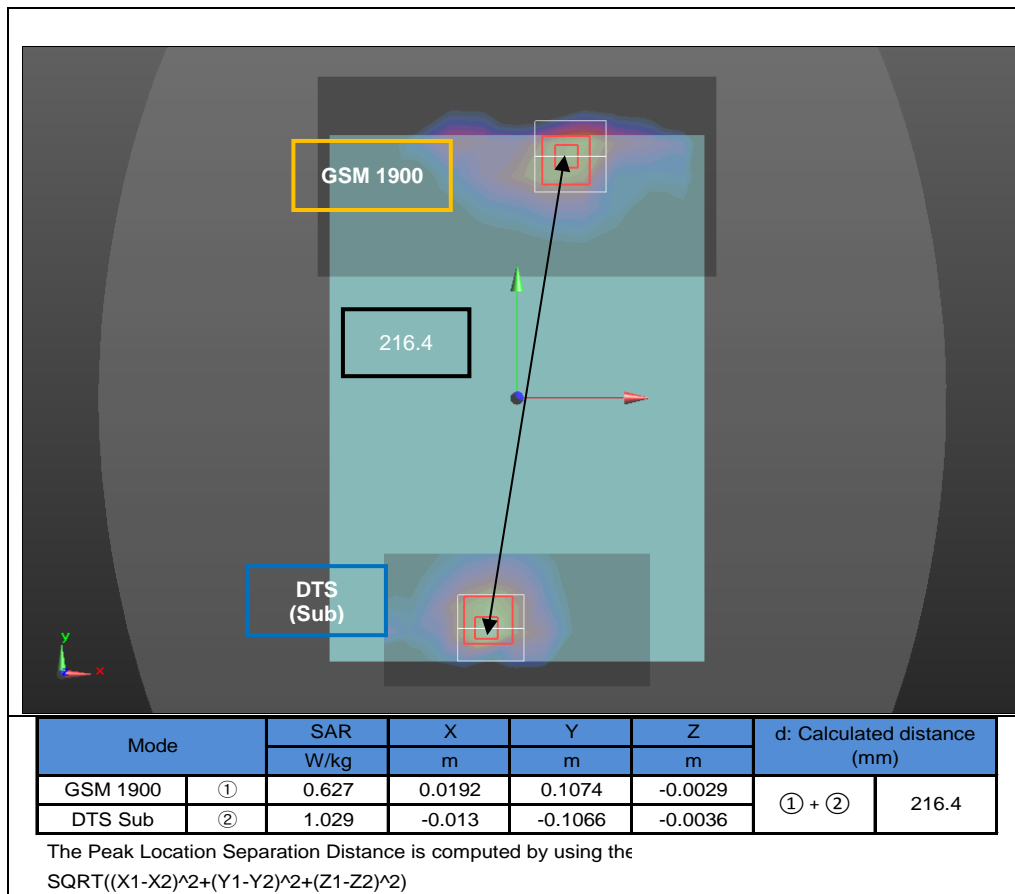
GSM 1900

216.4

DTS (Sub)

y
x

| Mode | | SAR W/kg | X m | Y m | Z m | d: Calculated distance (mm) | |
|---|---|---|---|---|---|---|---|
| GSM 1900 | ① | 0.627 | 0.0192 | 0.1074 | -0.0029 | ① + ② | 216.4 |
| DTS Sub | ② | 1.029 | -0.013 | -0.1066 | -0.0036 | | |

The Peak Location Separation Distance is computed by using the
SQRT((X1-X2)^2+(Y1-Y2)^2+(Z1-Z2)^2)